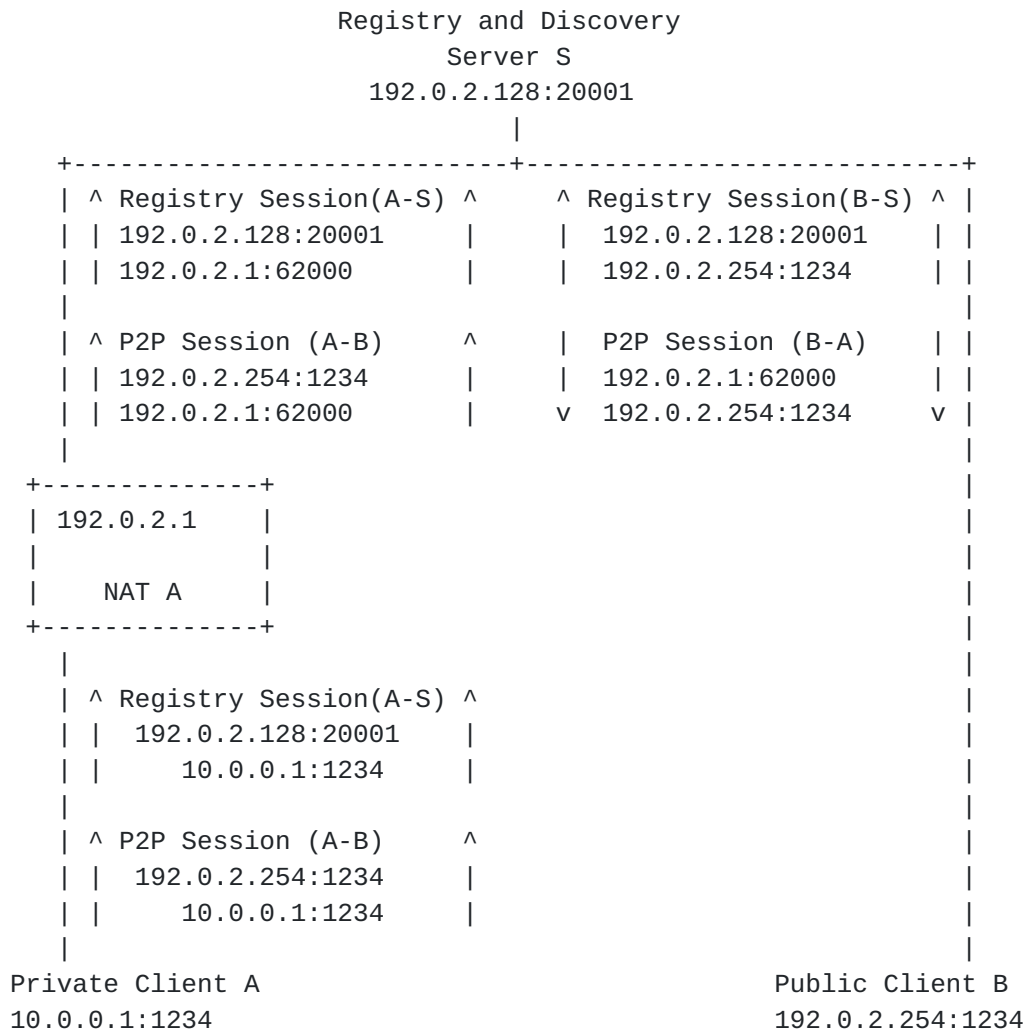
Registry and Discovery
Server S
192.0.2.128:20001

Registry Session(A-S)
192.0.2.128:20001
192.0.2.1:62000

Registry Session(B-S)
192.0.2.128:20001
192.0.2.254:1234

P2P Session (A-B)
192.0.2.254:1234
192.0.2.1:62000

P2P Session (B-A)
192.0.2.1:62000
192.0.2.254:1234

192.0.2.1

NAT A

Registry Session(A-S)
192.0.2.128:20001
10.0.0.1:1234

P2P Session (A-B)
192.0.2.254:1234
10.0.0.1:1234

Private Client A
10.0.0.1:1234

Public Client B
192.0.2.254:1234